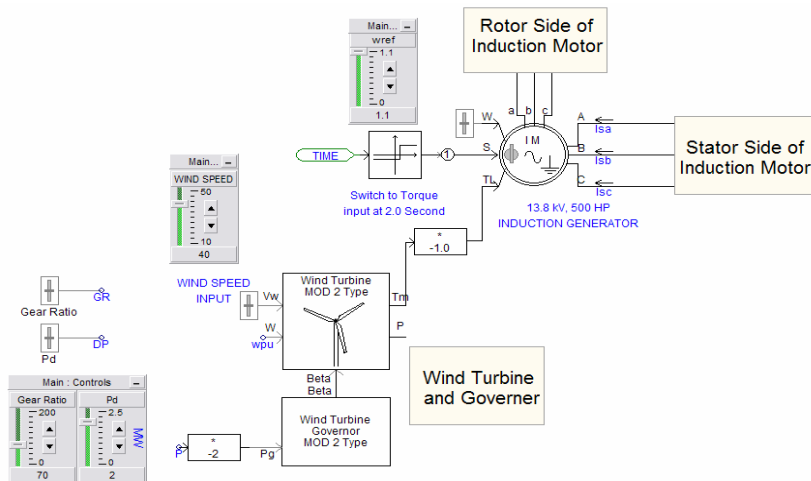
Main...
wref
1.1
0
1.1

Rotor Side of Induction Motor

W
a b c
A
Isa
S
I M
B
Isb
Stator Side of Induction Motor
TL
C
Isc

TIME
1

Switch to Torque input at 2.0 Second

13.8 kV, 500 HP
INDUCTION GENERATOR

Main...
WIND SPEED
50
10
40

*
-1.0

WIND SPEED INPUT
Vw
W
wpu
Wind Turbine MOD 2 Type
Tm
P

GR
Gear Ratio
DP
Pd

Wind Turbine and Governer

Beta
Beta

Main : Controls
Gear Ratio
200
0
70
Pd
2.5
0
2
MW

P
*
-2
Pg
Wind Turbine Governor MOD 2 Type